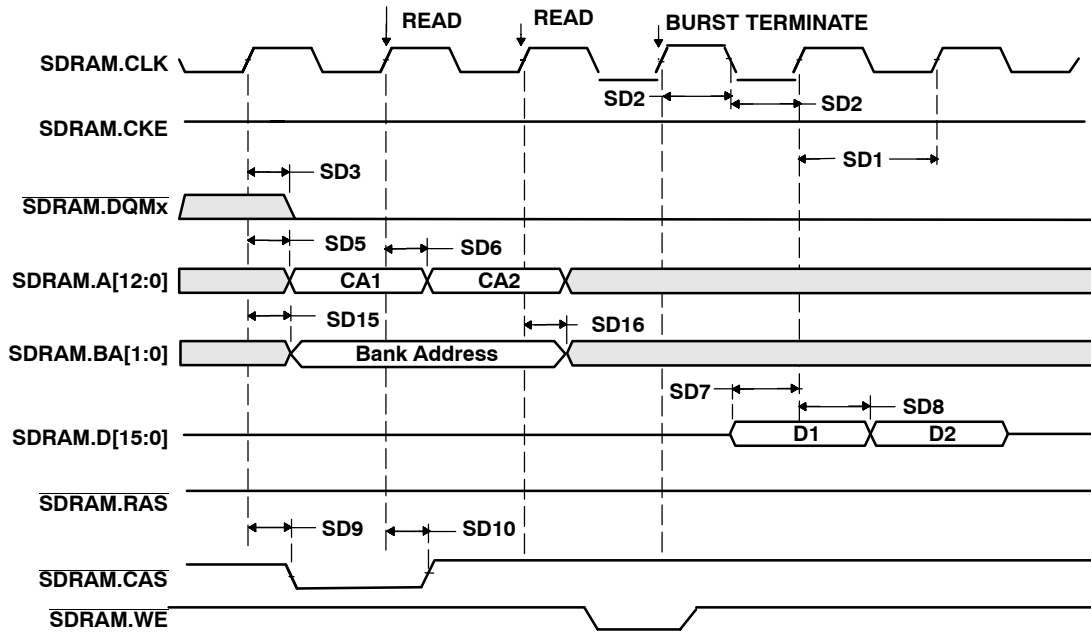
READ
READ
BURST TERMINATE
SDRAM.CLK
SD2
SD2
SDRAM.CKE
SD1
SD3
$\overline{\text{SDRAM.DQMx}}$
SD5
SD6
SDRAM.A[12:0]
CA1
CA2
SD15
SD16
SDRAM.BA[1:0]
Bank Address
SD7
SD8
SDRAM.D[15:0]
D1
D2
$\overline{\text{SDRAM.RAS}}$
SD9
SD10
$\overline{\text{SDRAM.CAS}}$
$\overline{\text{SDRAM.WE}}$